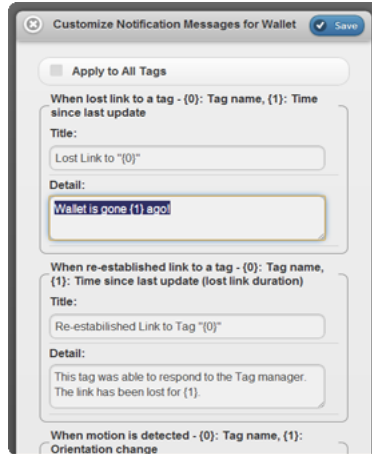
Customize Notification Messages for Wallet

Save

Apply to All Tags

When lost link to a tag - {0}: Tag name, {1}: Time since last update

Title:

Lost Link to "{0}"

Detail:

Wallet is gone {1} ago!

When re-established link to a tag - {0}: Tag name, {1}: Time since last update (lost link duration)

Title:

Re-estabilished Link to Tag "{0}"

Detail:

This tag was able to respond to the Tag manager. The link has been lost for {1}.

When motion is detected - {0}: Tag name, {1}: Orientation change